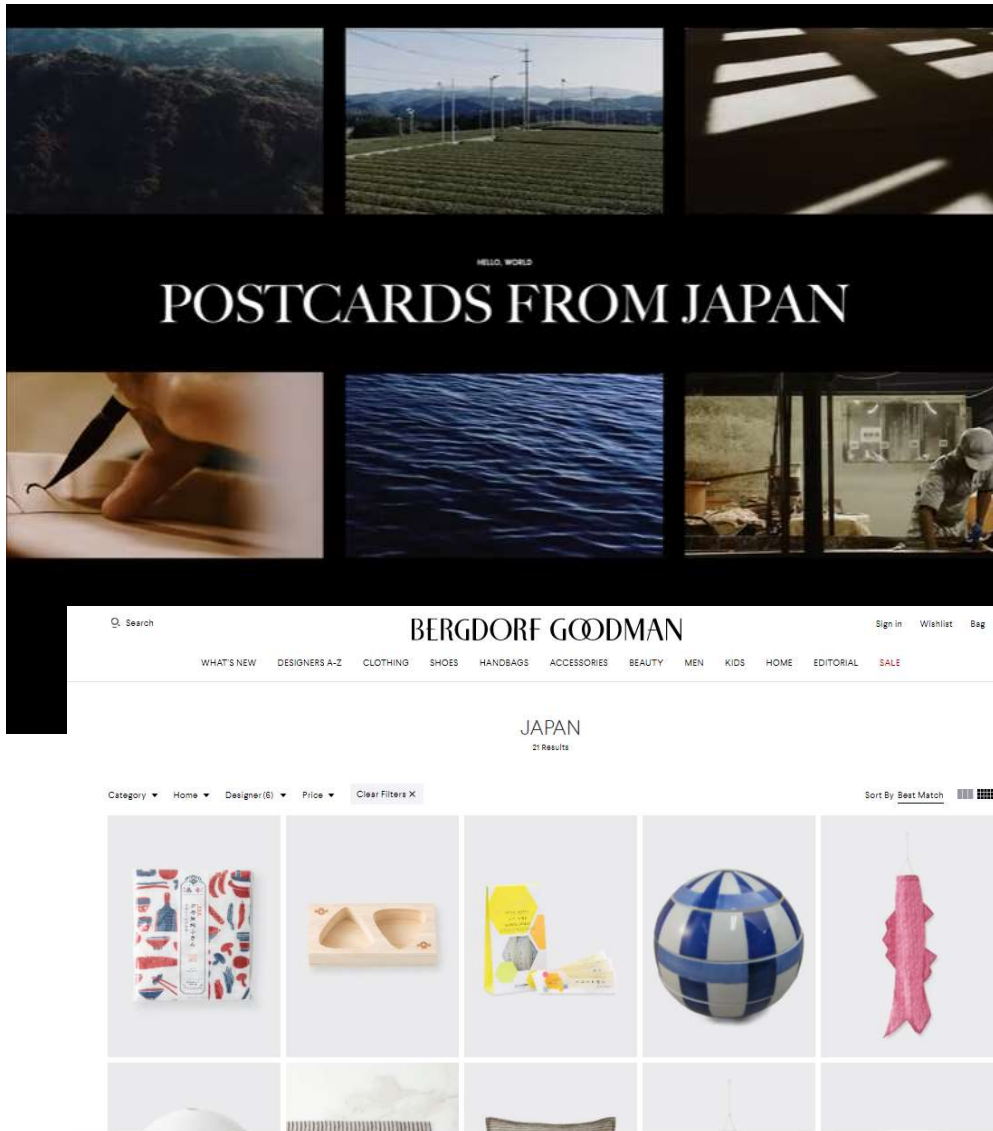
HELLO, WORLD

POSTCARDS FROM JAPAN

Search

BERGDORF GOODMAN

Sign in Wishlist Bag

WHAT'S NEW DESIGNERS A-Z CLOTHING SHOES HANDBAGS ACCESSORIES BEAUTY MEN KIDS HOME EDITORIAL SALE

JAPAN

21 Results

Category ▾ Home ▾ Designer(6) ▾ Price ▾ Clear Filters ×

Sort By Best Match